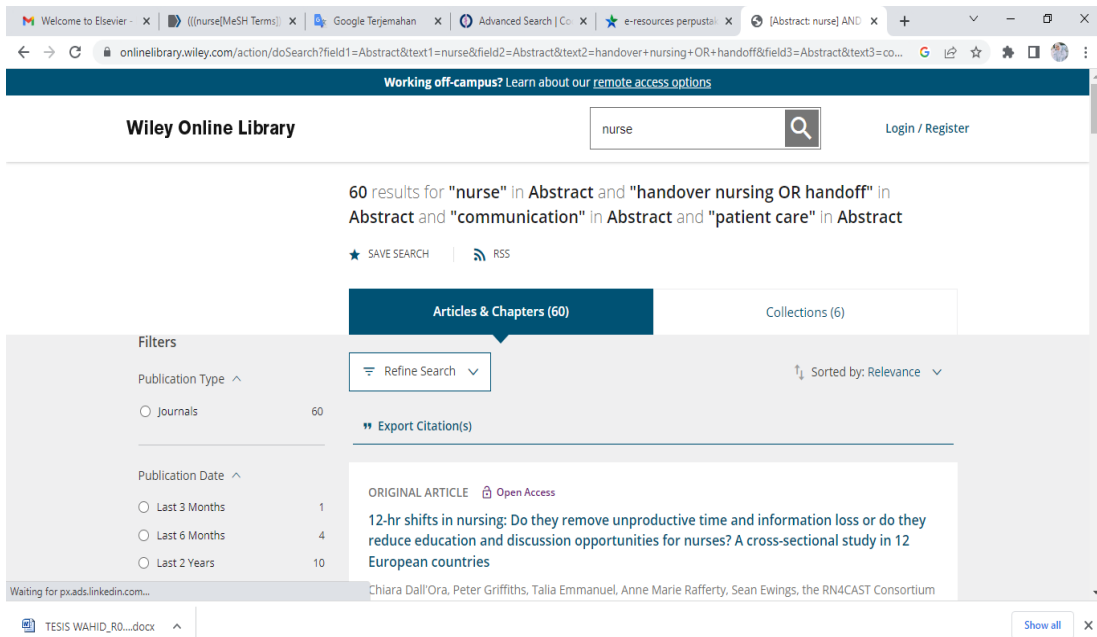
Welcome to Elsevier - × | (((nurse[MeSH Terms] × | Google Terjemahan × | Advanced Search | Co × | e-resources perpustak × | [Abstract: nurse] AND ×

onlinelibrary.wiley.com/action/doSearch?field1=Abstract&text1=nurse&field2=Abstract&text2=handover+nursing+OR+handoff&field3=Abstract&text3=co...

Working off-campus? Learn about our remote access options

Wiley Online Library

nurse

Login / Register

60 results for "nurse" in Abstract and "handover nursing OR handoff" in Abstract and "communication" in Abstract and "patient care" in Abstract

SAVE SEARCH

RSS

Articles & Chapters (60)

Collections (6)

Filters

Refine Search

Sorted by: Relevance

Publication Type

Journals 60

Export Citation(s)

Publication Date

Last 3 Months 1

Last 6 Months 4

Last 2 Years 10

ORIGINAL ARTICLE Open Access

12-hr shifts in nursing: Do they remove unproductive time and information loss or do they reduce education and discussion opportunities for nurses? A cross-sectional study in 12 European countries

Chiara Dall'Ora, Peter Griffiths, Talia Emmanuel, Anne Marie Rafferty, Sean Ewings, the RN4CAST Consortium

Waiting for px.ads.linkedin.com...

TESIS WAHID_R0....docx

Show all